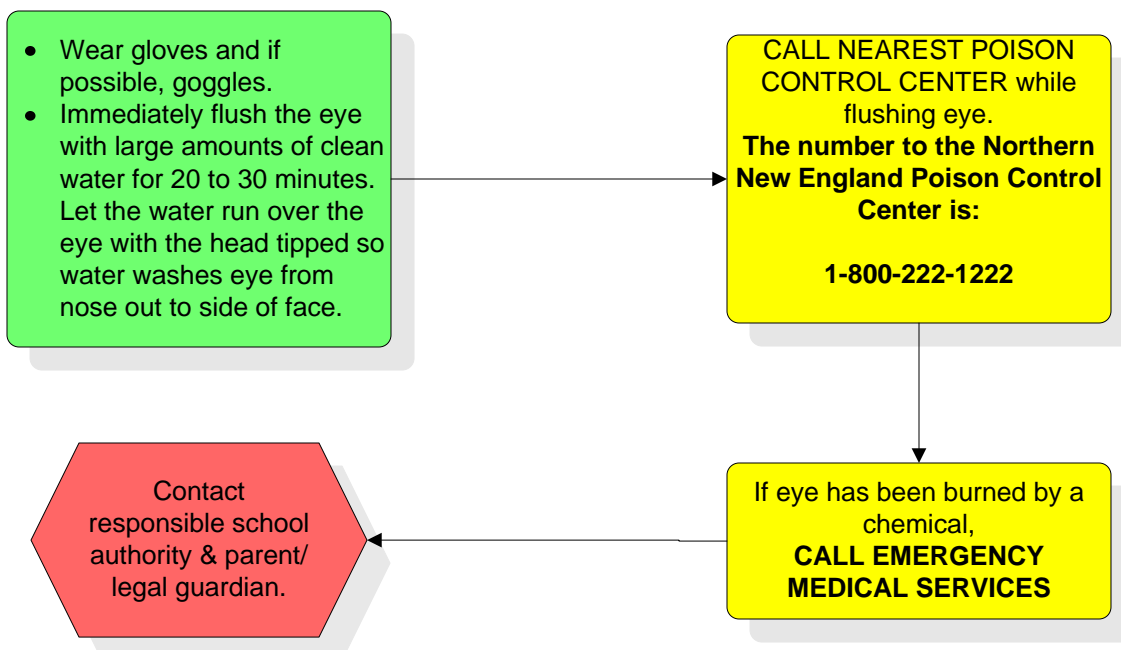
- Wear gloves and if possible, goggles.
- Immediately flush the eye with large amounts of clean water for 20 to 30 minutes. Let the water run over the eye with the head tipped so water washes eye from nose out to side of face.

CALL NEAREST POISON CONTROL CENTER while flushing eye.
**The number to the Northern New England Poison Control Center is:**

**1-800-222-1222**

If eye has been burned by a chemical,
**CALL EMERGENCY MEDICAL SERVICES**

Contact responsible school authority & parent/ legal guardian.